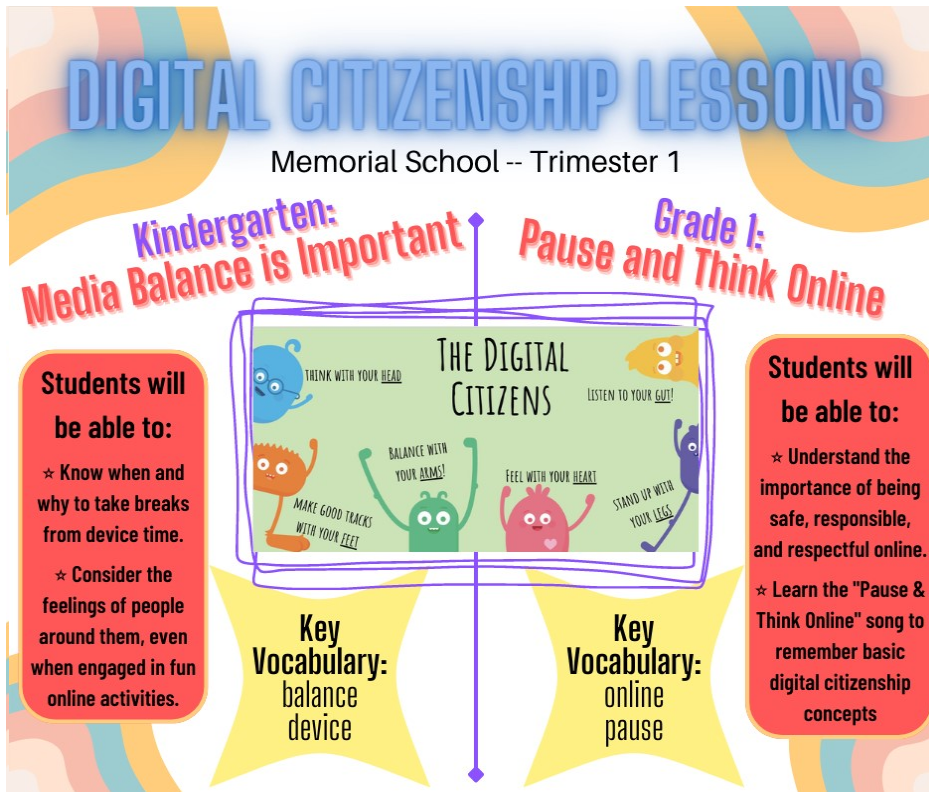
DIGITAL CITIZENSHIP LESSONS

Memorial School -- Trimester 1

Kindergarten:
Media Balance is Important

Grade 1:
Pause and Think Online

Students will be able to:

⭑ Know when and why to take breaks from device time.

⭑ Consider the feelings of people around them, even when engaged in fun online activities.

THE DIGITAL CITIZENS

THINK WITH YOUR HEAD

LISTEN TO YOUR GUT!

BALANCE WITH YOUR ARMS!

FEEL WITH YOUR HEART

MAKE GOOD TRACKS WITH YOUR FEET

STAND UP WITH YOUR LEGS

Students will be able to:

⭑ Understand the importance of being safe, responsible, and respectful online.

⭑ Learn the "Pause & Think Online" song to remember basic digital citizenship concepts

Key Vocabulary:
balance
device

Key Vocabulary:
online
pause